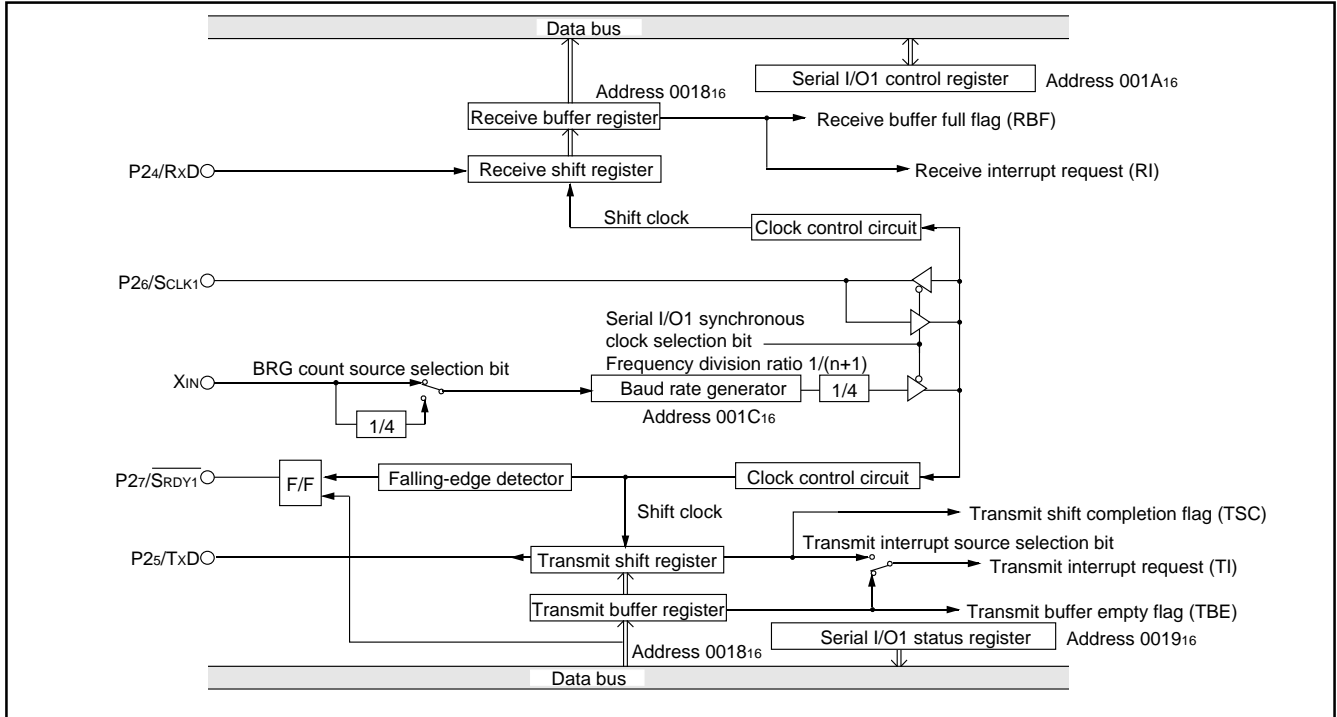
Data bus

Serial I/O1 control register

Address $001A_{16}$

Address $0018_{16}$

Receive buffer register

Receive buffer full flag (RBF)

$P2_4/R_XD$

Receive shift register

Receive interrupt request (RI)

Shift clock

Clock control circuit

$P2_6/S_{CLK1}$

Serial I/O1 synchronous clock selection bit

Frequency division ratio 1/(n+1)

$X_{IN}$

BRG count source selection bit

Baud rate generator

1/4

1/4

Address $001C_{16}$

$P2_7/\overline{S_{RDY1}}$

F/F

Falling-edge detector

Clock control circuit

Shift clock

Transmit shift completion flag (TSC)

$P2_5/T_XD$

Transmit shift register

Transmit interrupt source selection bit

Transmit interrupt request (TI)

Transmit buffer register

Transmit buffer empty flag (TBE)

Serial I/O1 status register

Address $0019_{16}$

Address $0018_{16}$

Data bus